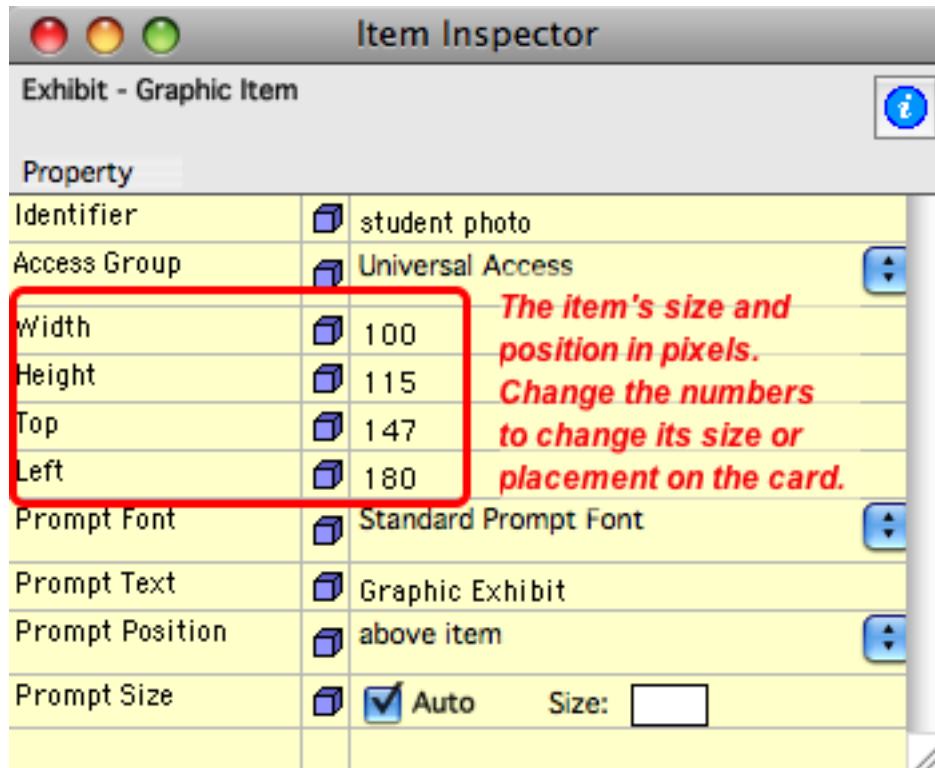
Item Inspector

Exhibit - Graphic Item

Property

| | | |
|---|---|---|
| Identifier | | student photo |
| Access Group | | Universal Access |
| Width | | 100 |
| Height | | 115 |
| Top | | 147 |
| Left | | 180 |
| Prompt Font | | Standard Prompt Font |
| Prompt Text | | Graphic Exhibit |
| Prompt Position | | above item |
| Prompt Size | | Auto Size: |

The item's size and position in pixels. Change the numbers to change its size or placement on the card.